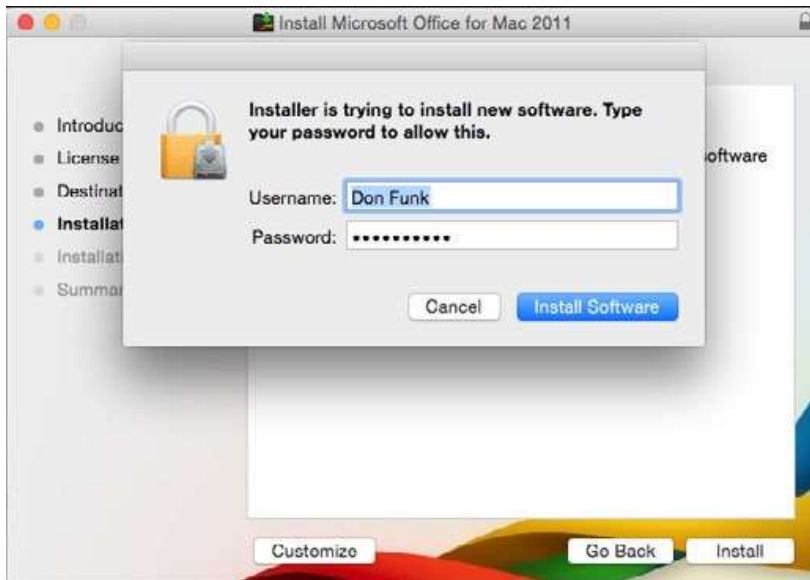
Install Microsoft Office for Mac 2011

Introduc
License
Destinat
Installat
Installat
Summar

oftware

Installer is trying to install new software. Type your password to allow this.

Username: Don Funk
Password: •••••••••••

Cancel
Install Software

Customize
Go Back
Install